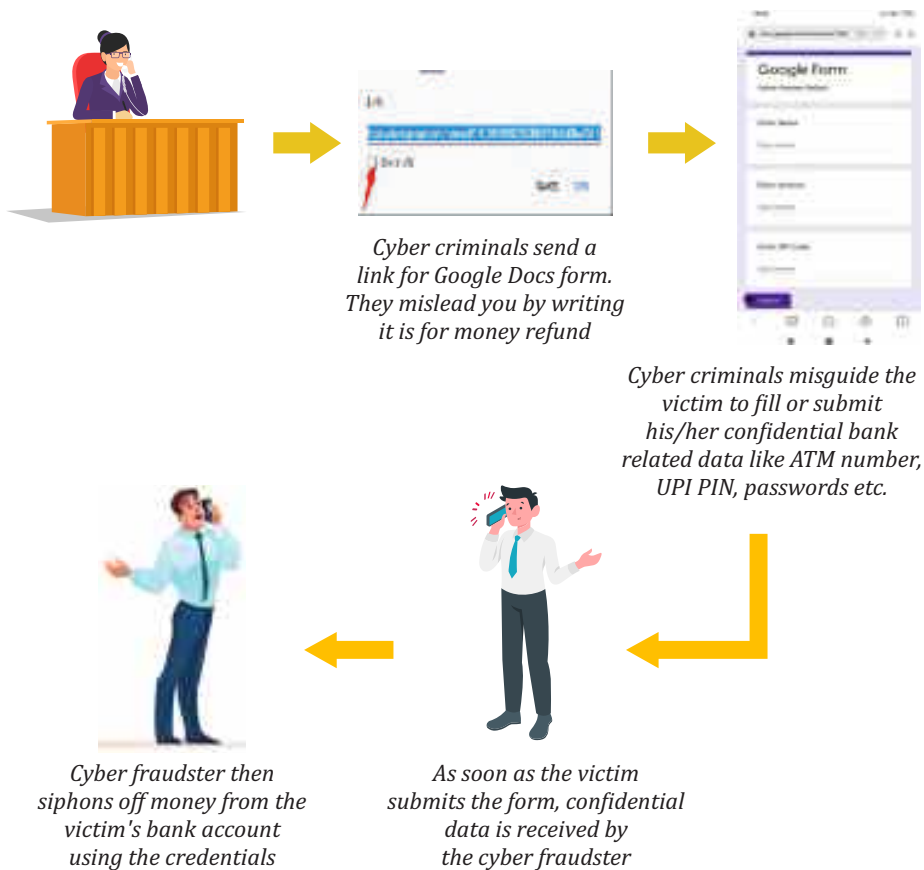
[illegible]

Google Form

Cyber criminals send a link for Google Docs form. They mislead you by writing it is for money refund

Cyber criminals misguide the victim to fill or submit his/her confidential bank related data like ATM number, UPI PIN, passwords etc.

As soon as the victim submits the form, confidential data is received by the cyber fraudster

Cyber fraudster then siphons off money from the victim's bank account using the credentials